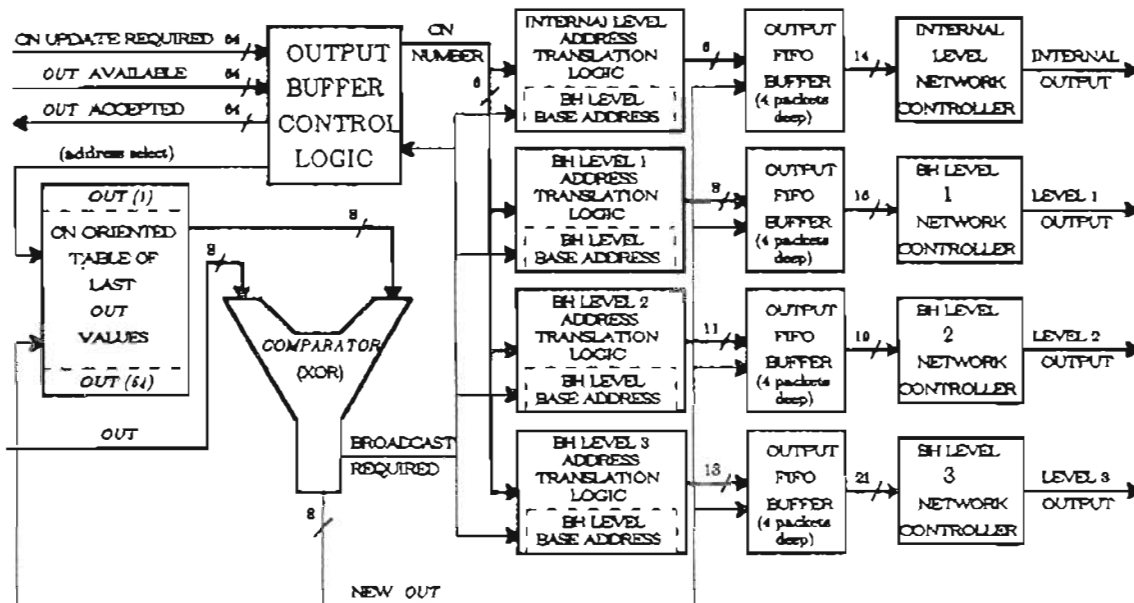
CN UPDATE REQUIRED 64
OUT AVAILABLE 64
OUT ACCEPTED 64
OUTPUT BUFFER CONTROL LOGIC
CN NUMBER
6
(address select)
INTERNAL LEVEL ADDRESS TRANSLATION LOGIC
BH LEVEL BASE ADDRESS
6
OUTPUT FIFO BUFFER (4 packets deep)
14
INTERNAL LEVEL NETWORK CONTROLLER
INTERNAL OUTPUT
OUT (1)
CN ORIENTED TABLE OF LAST OUT VALUES
OUT (64)
8
8
BH LEVEL 1 ADDRESS TRANSLATION LOGIC
BH LEVEL BASE ADDRESS
8
OUTPUT FIFO BUFFER (4 packets deep)
16
BH LEVEL 1 NETWORK CONTROLLER
LEVEL 1 OUTPUT
COMPARATOR (XOR)
BH LEVEL 2 ADDRESS TRANSLATION LOGIC
BH LEVEL BASE ADDRESS
11
OUTPUT FIFO BUFFER (4 packets deep)
19
BH LEVEL 2 NETWORK CONTROLLER
LEVEL 2 OUTPUT
OUT
BROADCAST REQUIRED
BH LEVEL 3 ADDRESS TRANSLATION LOGIC
BH LEVEL BASE ADDRESS
13
OUTPUT FIFO BUFFER (4 packets deep)
21
BH LEVEL 3 NETWORK CONTROLLER
LEVEL 3 OUTPUT
8
NEW OUT